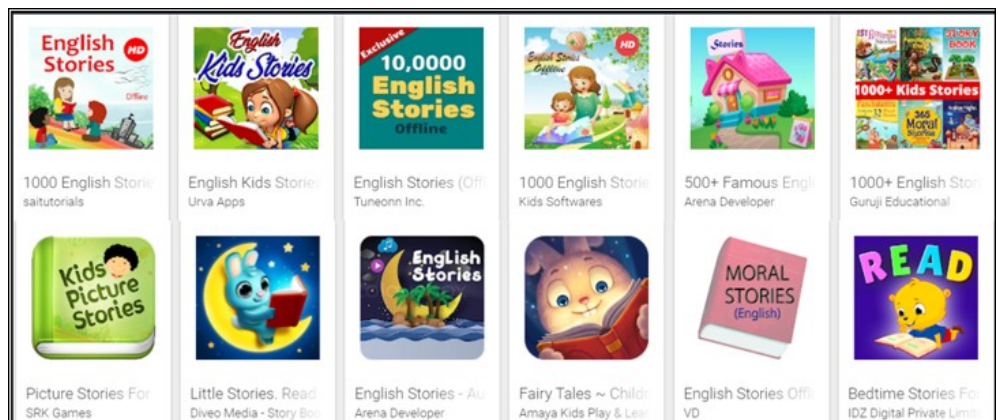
English Stories HD Offline

1000 English Storie
saitutorials

English Kids Stories

English Kids Storie
Urva Apps

Exclusive 10,0000 English Stories Offline

English Stories (Offl
Tuneonn Inc.

English Stories Offline HD

1000 English Storie
Kids Softwares

Stories

500+ Famous Engl
Arena Developer

STORY BOOK 1000+ Kids Stories 365 Moral Stories

1000+ English Sto
Guruji Educational

Kids Picture Stories

Picture Stories For
SRK Games

Little Stories. Read
Diveo Media - Story Bo

English Stories

English Stories - Au
Arena Developer

Fairy Tales ~ Child
Amaya Kids Play & Lea

MORAL STORIES (English)

English Stories Offl
VD

READ

Bedtime Stories Fo
IDZ Digital Private Limi